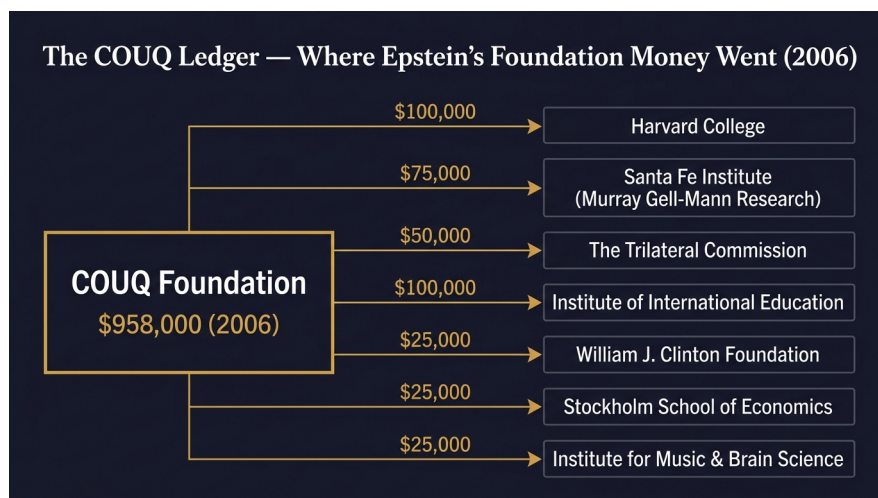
The COUQ Ledger — Where Epstein's Foundation Money Went (2006)

COUQ Foundation
$958,000 (2006)

$100,000
Harvard College

$75,000
Santa Fe Institute (Murray Gell-Mann Research)

$50,000
The Trilateral Commission

$100,000
Institute of International Education

$25,000
William J. Clinton Foundation

$25,000
Stockholm School of Economics

$25,000
Institute for Music & Brain Science